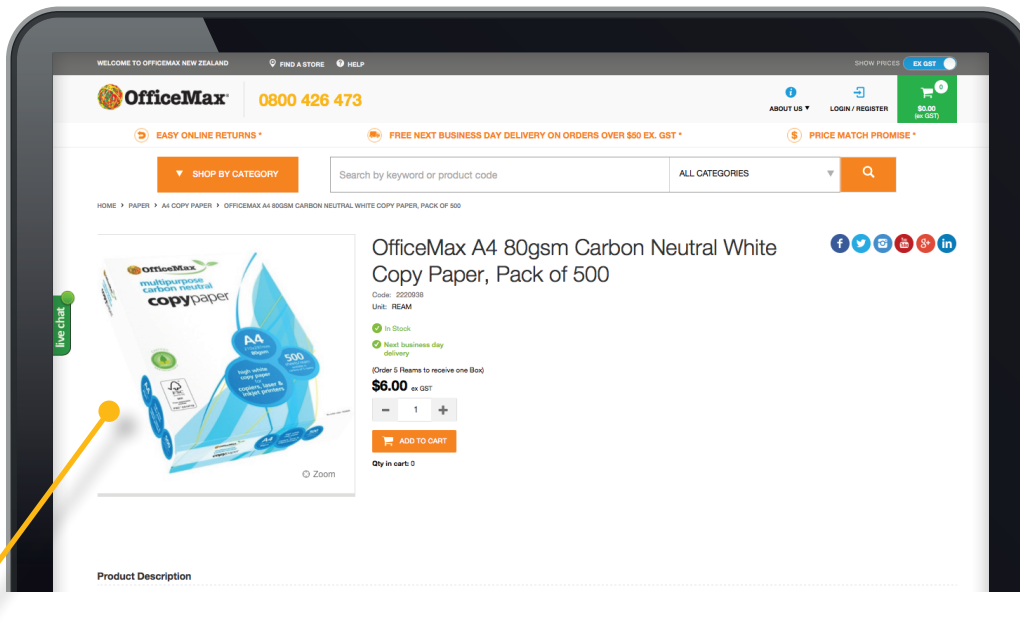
WELCOME TO OFFICEMAX NEW ZEALAND FIND A STORE HELP SHOW PRICES EX GST

OfficeMax 0800 426 473

ABOUT US ▾ LOGIN / REGISTER 0 $0.00 (ex GST)

EASY ONLINE RETURNS * FREE NEXT BUSINESS DAY DELIVERY ON ORDERS OVER $50 EX. GST * PRICE MATCH PROMISE *

▾ SHOP BY CATEGORY Search by keyword or product code ALL CATEGORIES

HOME › PAPER › A4 COPY PAPER › OFFICEMAX A4 80GSM CARBON NEUTRAL WHITE COPY PAPER, PACK OF 500

live chat

OfficeMax multipurpose carbon neutral copypaper A4 500 high white copy paper for copiers, laser & inkjet printers

Zoom

OfficeMax A4 80gsm Carbon Neutral White Copy Paper, Pack of 500

Code: 2220938
Unit: REAM

In Stock

Next business day delivery

(Order 5 Reams to receive one Box)

$6.00 ex GST

- 1 +

ADD TO CART

Qty in cart: 0

Product Description